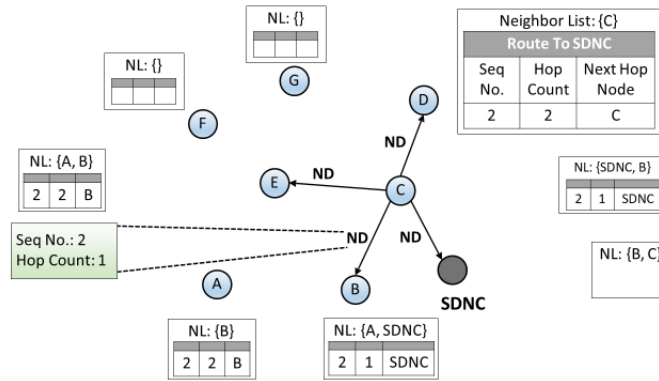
NL: {}

NL: {}

G

F

Neighbor List: {C}

| Route To SDNC | | |
|---|---|---|
| Seq No. | Hop Count | Next Hop Node |
| 2 | 2 | C |

D

ND

NL: {A, B}

| 2 | 2 | B |
|---|---|---|

E

ND

C

NL: {SDNC, B}

| 2 | 1 | SDNC |
|---|---|---|

Seq No.: 2
Hop Count: 1

ND

ND

NL: {B, C}

A

B

SDNC

NL: {B}

| 2 | 2 | B |
|---|---|---|

NL: {A, SDNC}

| 2 | 1 | SDNC |
|---|---|---|